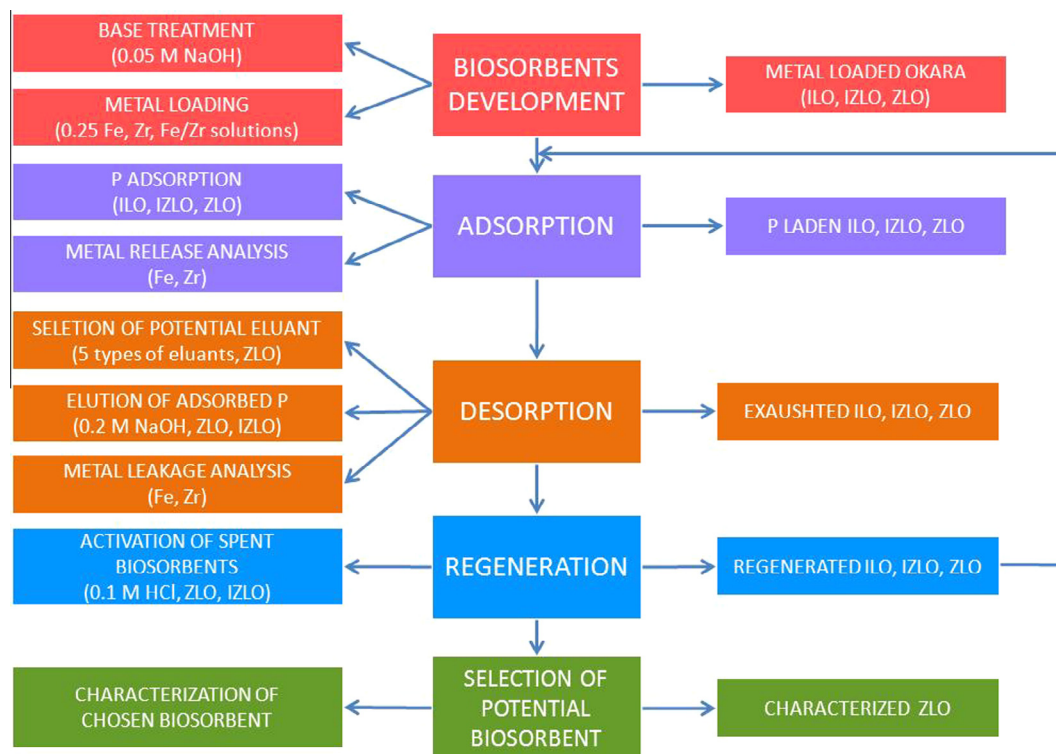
BASE TREATMENT
(0.05 M NaOH)

METAL LOADING
(0.25 Fe, Zr, Fe/Zr solutions)

BIOSORBENTS DEVELOPMENT

METAL LOADED OKARA
(ILO, IZLO, ZLO)

P ADSORPTION
(ILO, IZLO, ZLO)

METAL RELEASE ANALYSIS
(Fe, Zr)

ADSORPTION

P LADEN ILO, IZLO, ZLO

SELETION OF POTENTIAL ELUANT
(5 types of eluants, ZLO)

ELUTION OF ADSORBED P
(0.2 M NaOH, ZLO, IZLO)

METAL LEAKAGE ANALYSIS
(Fe, Zr)

DESORPTION

EXAUSHTED ILO, IZLO, ZLO

ACTIVATION OF SPENT BIOSORBENTS
(0.1 M HCl, ZLO, IZLO)

REGENERATION

REGENERATED ILO, IZLO, ZLO

CHARACTERIZATION OF CHOSEN BIOSORBENT

SELECTION OF POTENTIAL BIOSORBENT

CHARACTERIZED ZLO